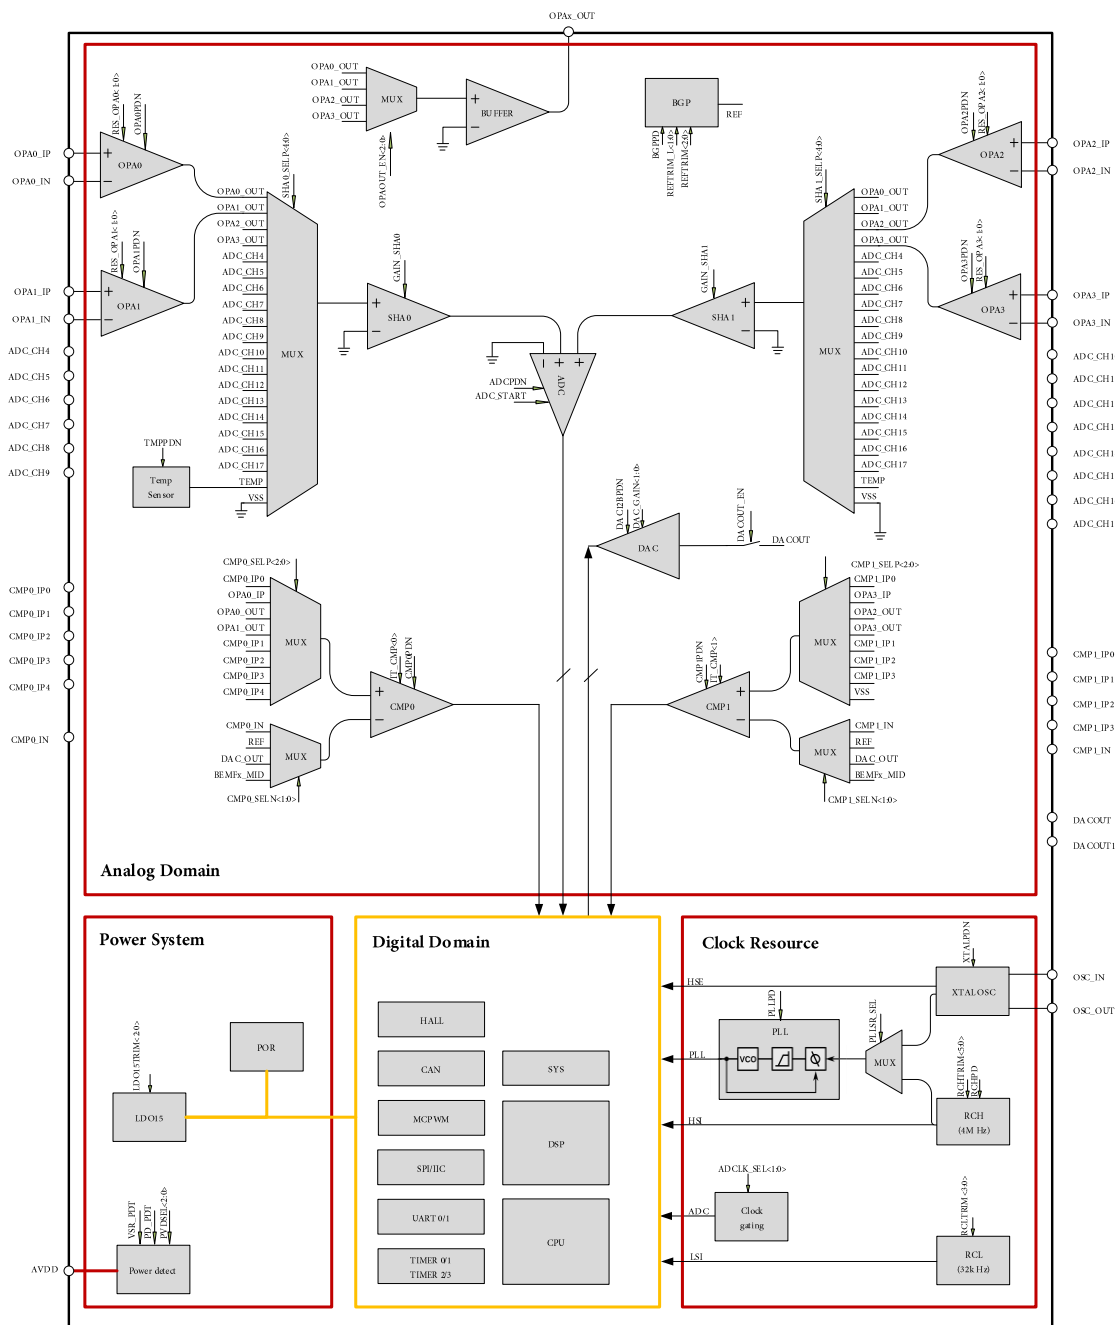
OPAx_OUT

OPA0_OUT
OPA1_OUT
OPA2_OUT
OPA3_OUT
MUX
BUFFER
OPAOUT_EN<2:0>

BGP
REF
BGPPD
REFTRIM_L<1:0>
REFTRIM<2:0>

RES_OPA0<1:0>
OPA0PDN
OPA0_IP
OPA0_IN
OPA0

SHA0_SEL P<4:0>
OPA0_OUT
OPA1_OUT
OPA2_OUT
OPA3_OUT
ADC_CH4
ADC_CH5
ADC_CH6
ADC_CH7
ADC_CH8
ADC_CH9
ADC_CH10
ADC_CH11
ADC_CH12
ADC_CH13
ADC_CH14
ADC_CH15
ADC_CH16
ADC_CH17
TEMP
VSS
MUX

RES_OPA1<1:0>
OPA1PDN
OPA1_IP
OPA1_IN
OPA1

ADC_CH4
ADC_CH5
ADC_CH6
ADC_CH7
ADC_CH8
ADC_CH9

TMPPDN
Temp Sensor

GAIN_SHA0
SHA0
ADCPDN
ADC_START
ADC
GAIN_SHA1
SHA1

SHA1_SEL P<4:0>
OPA0_OUT
OPA1_OUT
OPA2_OUT
OPA3_OUT
ADC_CH4
ADC_CH5
ADC_CH6
ADC_CH7
ADC_CH8
ADC_CH9
ADC_CH10
ADC_CH11
ADC_CH12
ADC_CH13
ADC_CH14
ADC_CH15
ADC_CH16
ADC_CH17
TEMP
VSS
MUX

OPA2PDN
RES_OPA2<1:0>
OPA2
OPA2_IP
OPA2_IN
OPA3PDN
RES_OPA3<1:0>
OPA3
OPA3_IP
OPA3_IN

ADC_CH1
ADC_CH1
ADC_CH1
ADC_CH1
ADC_CH1
ADC_CH1
ADC_CH1
ADC_CH1

DAC12BPDN
DAC GAIN<1:0>
DAC
DACOUT_EN
DACOUT

CMP0_SEL P<2:0>
CMP0_IP0
OPA0_IP
OPA0_OUT
OPA1_OUT
CMP0_IP1
CMP0_IP2
CMP0_IP3
CMP0_IP4
MUX
IT_CMP<0>
CMP0PDN
CMP0
CMP0_IN
REF
DAC_OUT
BEMFx_MID
MUX
CMP0_SELN<1:0>

CMP0_IP0
CMP0_IP1
CMP0_IP2
CMP0_IP3
CMP0_IP4
CMP0_IN

CMP1_SEL P<2:0>
CMP1_IP0
OPA3_IP
OPA2_OUT
OPA3_OUT
CMP1_IP1
CMP1_IP2
CMP1_IP3
VSS
MUX
CMP1PDN
IT_CMP<1>
CMP1
CMP1_IN
REF
DAC_OUT
BEMFx_MID
MUX
CMP1_SELN<1:0>

CMP1_IP0
CMP1_IP1
CMP1_IP2
CMP1_IP3
CMP1_IN
DACOUT
DACOUT1

Analog Domain

Power System
LDO15TRIM<2:0>
LDO15
POR
VSR_PDT
PD_PDT
PVDSEL<2:0>
Power detect
AVDD

Digital Domain
HALL
CAN
MCPWM
SPI/IIC
UART 0/1
TIMER 0/1
TIMER 2/3
SYS
DSP
CPU

Clock Resource
XTALPDN
XTALOSC
OSC_IN
OSC_OUT
HSE
PLLPD
PLL
VCO
PLL
PLLSR_SEL
MUX
RCHTRIM<5:0>
RCHPD
RCH
(4M Hz)
HSI
ADCLK_SEL<1:0>
Clock gating
ADC
RCLTRIM<2:0>
RCL
(32k Hz)
LSI